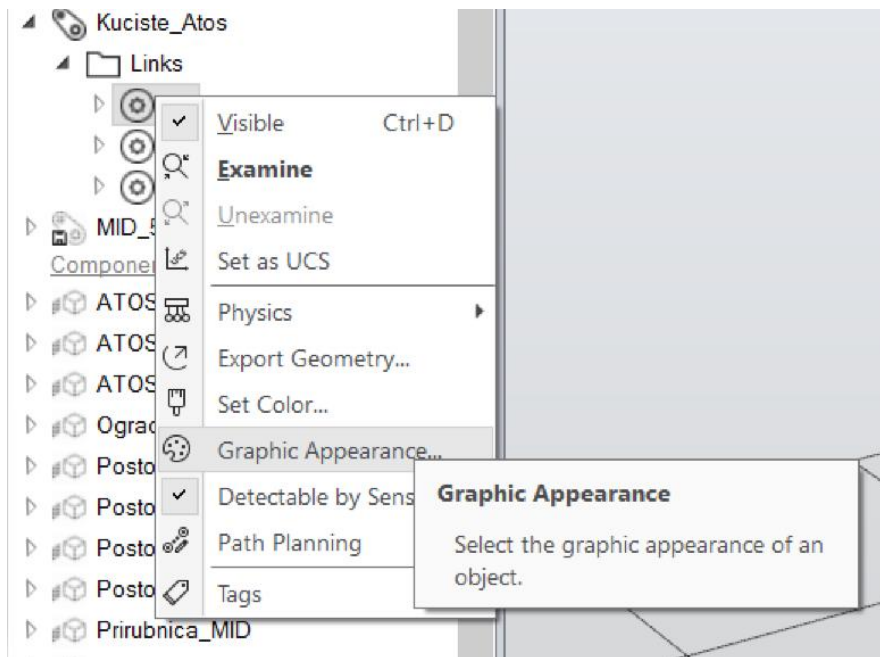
Kuciste_Atos
Links
MID_5
Componer
ATOS
ATOS
ATOS
Ograd
Posto
Posto
Posto
Posto
Prirubnica_MID

Visible Ctrl+D
Examine
Unexamine
Set as UCS
Physics
Export Geometry...
Set Color...
Graphic Appearance...
Detectable by Sens
Path Planning
Tags

Graphic Appearance
Select the graphic appearance of an object.